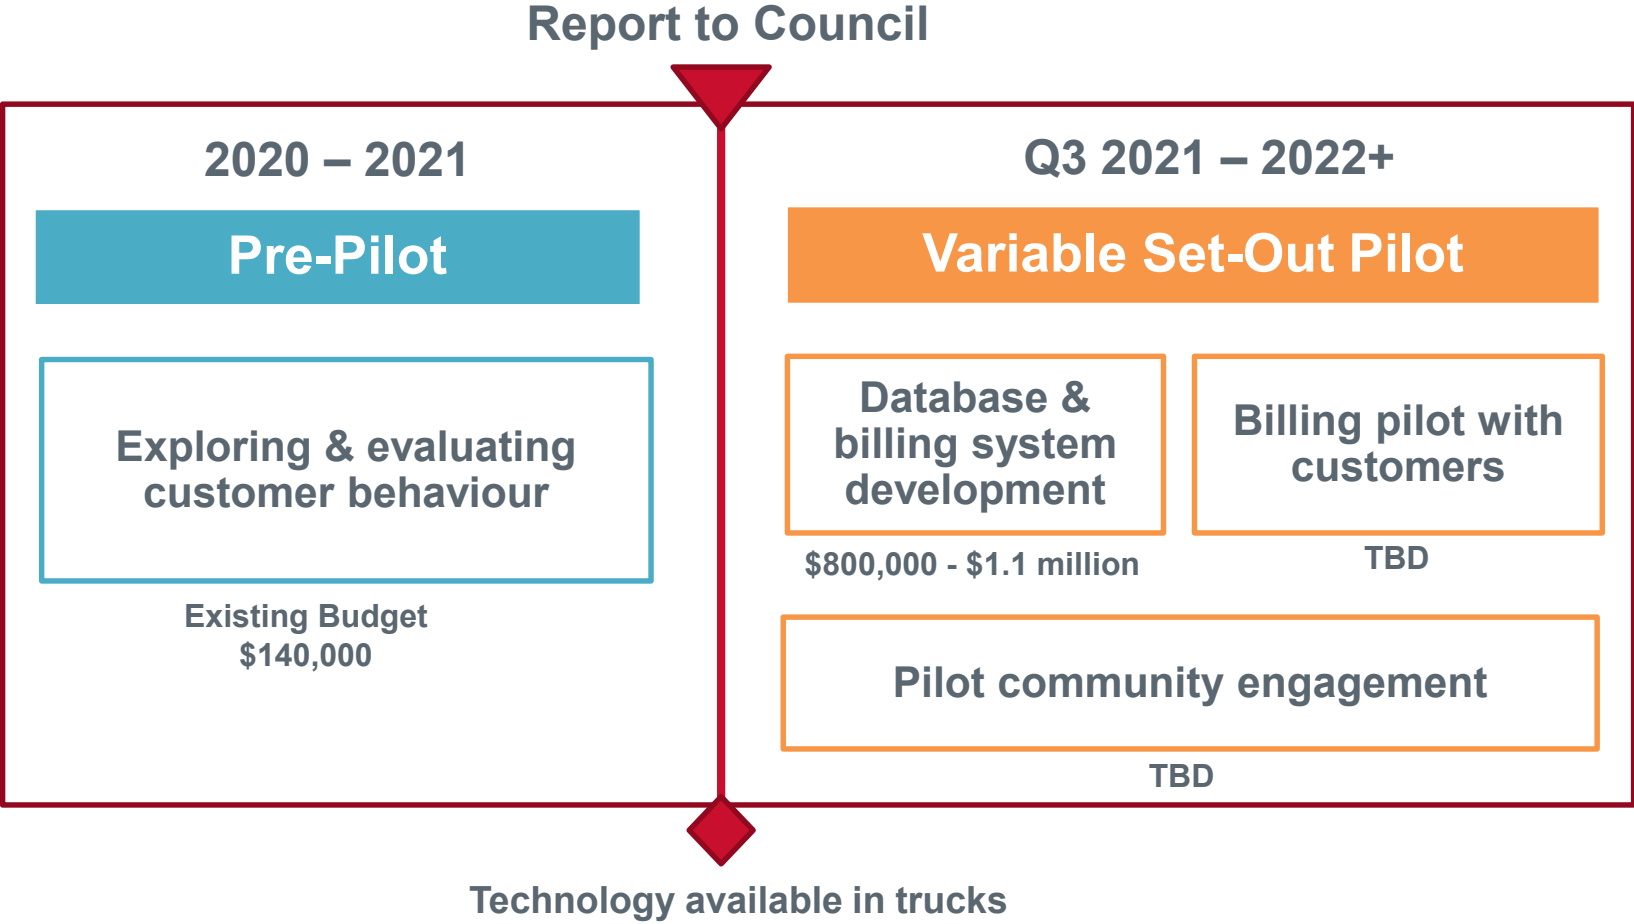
Report to Council

2020 – 2021

Pre-Pilot

Exploring & evaluating customer behaviour

Existing Budget
$140,000

Q3 2021 – 2022+

Variable Set-Out Pilot

Database & billing system development

$800,000 - $1.1 million

Billing pilot with customers

TBD

Pilot community engagement

TBD

Technology available in trucks